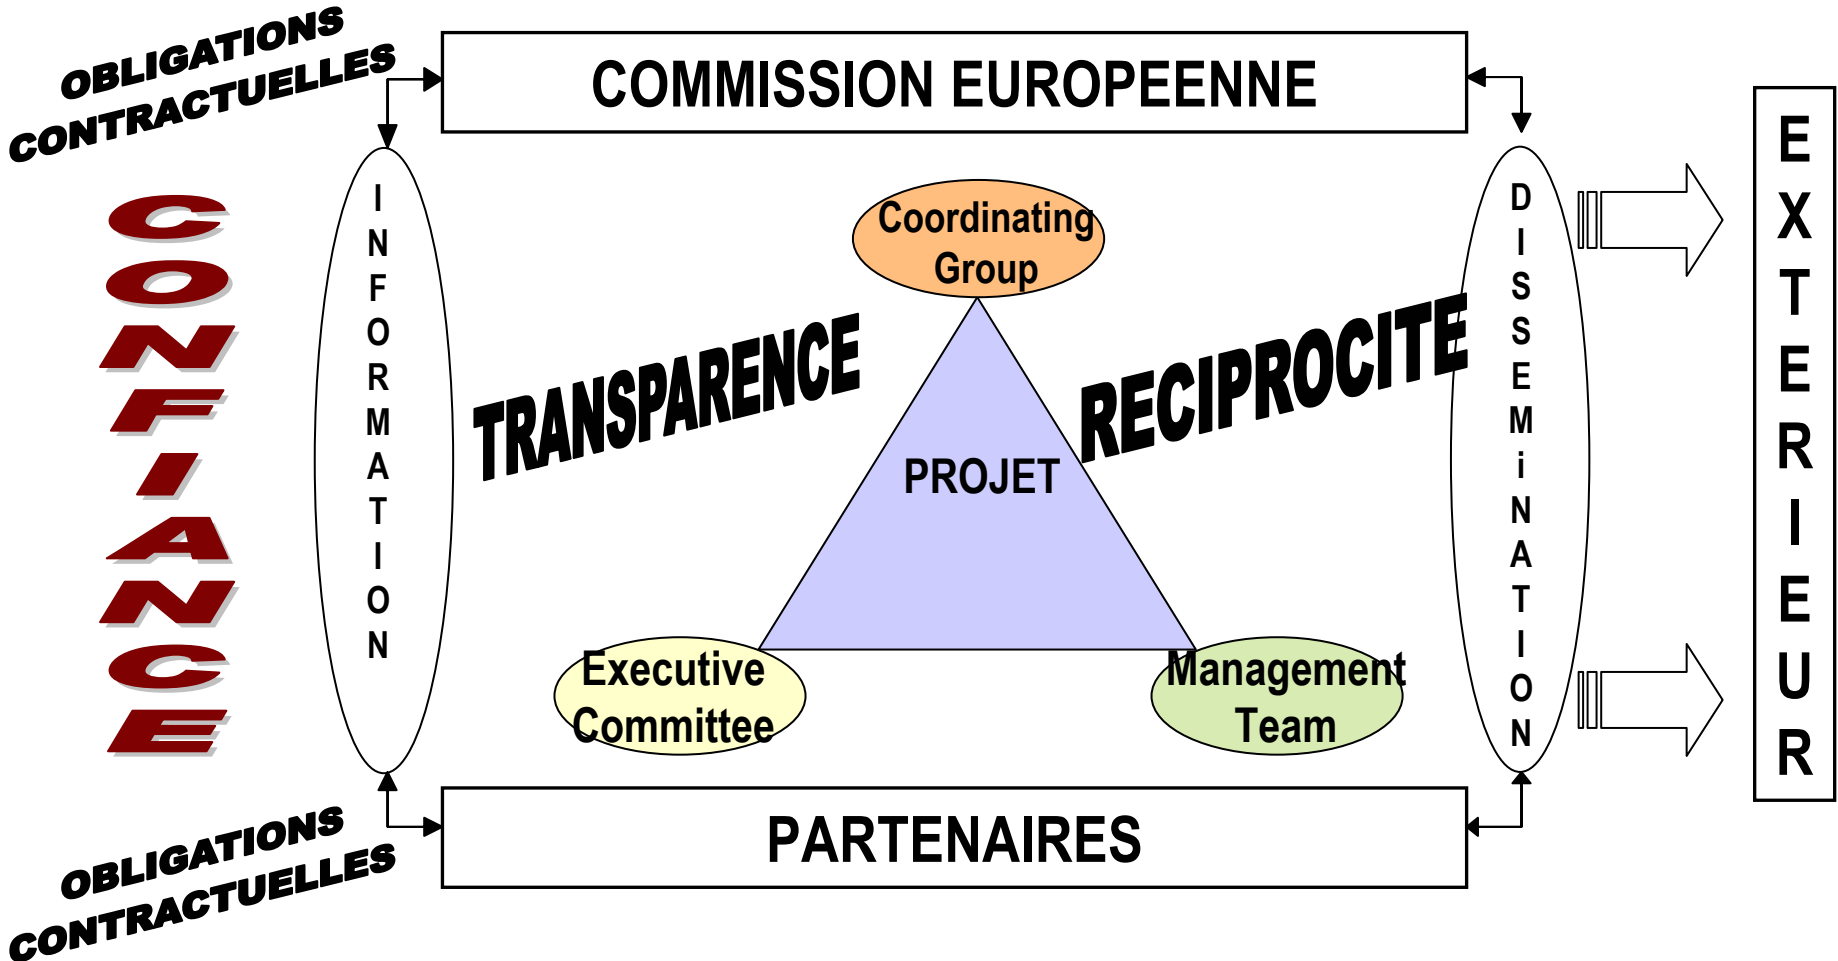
OBLIGATIONS CONTRACTUELLES

COMMISSION EUROPEENNE

CONFIANCE

INFORMATION

Coordinating Group

TRANSPARENCE

RECIPROCITE

PROJET

Executive Committee

Management Team

DISSEMiNATION

EXTERIEUR

OBLIGATIONS CONTRACTUELLES

PARTENAIRES